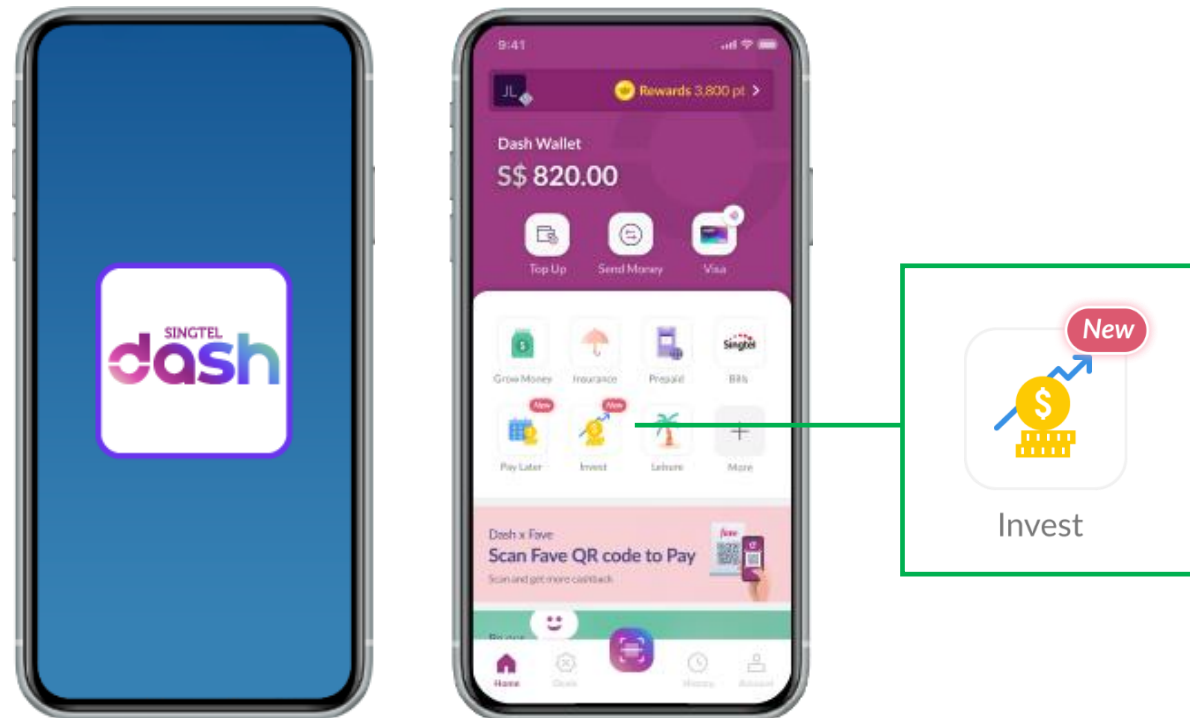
SINGTEL
dash

9:41

JL

Rewards 3,800 pt >

Dash Wallet
S$ 820.00

Top Up
Send Money
Visa

Grow Money
Insurance
Prepaid
Singtel
Bills

New
New
Pay Later
Invest
Leisure
More

Dash x Fave
Scan Fave QR code to Pay
Scan and get more cashback

fave

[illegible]

Home
Deals
History
Account

New
Invest